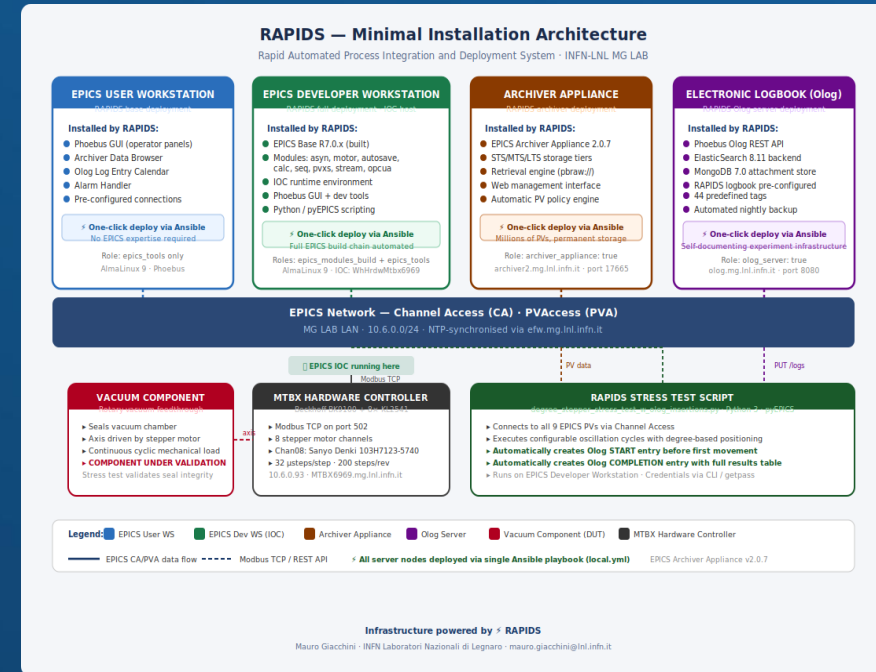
RAPIDS — Minimal Installation Architecture

Rapid Automated Process Integration and Deployment System · INFN-LNL MG LAB

EPICS USER WORKSTATION

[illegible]

Installed by RAPIDS:

Phoebus GUI (operator panels)
Archiver Data Browser
Olog Log Entry Calendar
Alarm Handler
Pre-configured connections

⚡ One-click deploy via Ansible
No EPICS expertise required

Role: epics_tools only
AlmaLinux 9 · Phoebus

EPICS DEVELOPER WORKSTATION

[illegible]

Installed by RAPIDS:

EPICS Base R7.0.x (built)
Modules: asyn, motor, autosave, calc, seq, pvxs, stream, opcua
IOC runtime environment
Phoebus GUI + dev tools
Python / pyEPICS scripting

⚡ One-click deploy via Ansible
Full EPICS build chain automated

Roles: epics_modules_build + epics_tools
AlmaLinux 9 · IOC: WhHrdwMtbx6969

ARCHIVER APPLIANCE

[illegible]

Installed by RAPIDS:

EPICS Archiver Appliance 2.0.7
STS/MTS/LTS storage tiers
Retrieval engine (pbraw://)
Web management interface
Automatic PV policy engine

⚡ One-click deploy via Ansible
Millions of PVs, permanent storage

Role: archiver_appliance: true
archiver2.mg.lnl.infn.it · port 17665

ELECTRONIC LOGBOOK (Olog)

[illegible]

Installed by RAPIDS:

Phoebus Olog REST API
ElasticSearch 8.11 backend
MongoDB 7.0 attachment store
RAPIDS logbook pre-configured
44 predefined tags
Automated nightly backup

⚡ One-click deploy via Ansible
Self-documenting experiment infrastructure

Role: olog_server: true
olog.mg.lnl.infn.it · port 8080

EPICS Network — Channel Access (CA) · PVAccess (PVA)

MG LAB LAN · 10.6.0.0/24 · NTP-synchronised via efw.mg.lnl.infn.it

▯ EPICS IOC running here

Modbus TCP

PV data

PUT /logs

VACUUM COMPONENT

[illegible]

▸ Seals vacuum chamber
▸ Axis driven by stepper motor
▸ Continuous cyclic mechanical load
▸ COMPONENT UNDER VALIDATION
Stress test validates seal integrity

axis

MTBX HARDWARE CONTROLLER

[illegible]

▸ Modbus TCP on port 502
▸ 8 stepper motor channels
▸ Chan08: Sanyo Denki 103H7123-5740
▸ 32 µsteps/step · 200 steps/rev
10.6.0.93 · MTBX6969.mg.lnl.infn.it

RAPIDS STRESS TEST SCRIPT

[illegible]

▸ Connects to all 9 EPICS PVs via Channel Access
▸ Executes configurable oscillation cycles with degree-based positioning
▸ Automatically creates Olog START entry before first movement
▸ Automatically creates Olog COMPLETION entry with full results table
▸ Runs on EPICS Developer Workstation · Credentials via CLI / getpass

Legend: EPICS User WS   EPICS Dev WS (IOC)   Archiver Appliance   Olog Server   Vacuum Component (DUT)   MTBX Hardware Controller

EPICS CA/PVA data flow   Modbus TCP / REST API   ⚡ All server nodes deployed via single Ansible playbook (local.yml)   EPICS Archiver Appliance v2.0.7

Infrastructure powered by ⚡ RAPIDS

Mauro Giacchini · INFN Laboratori Nazionali di Legnaro · mauro.giacchini@lnl.infn.it